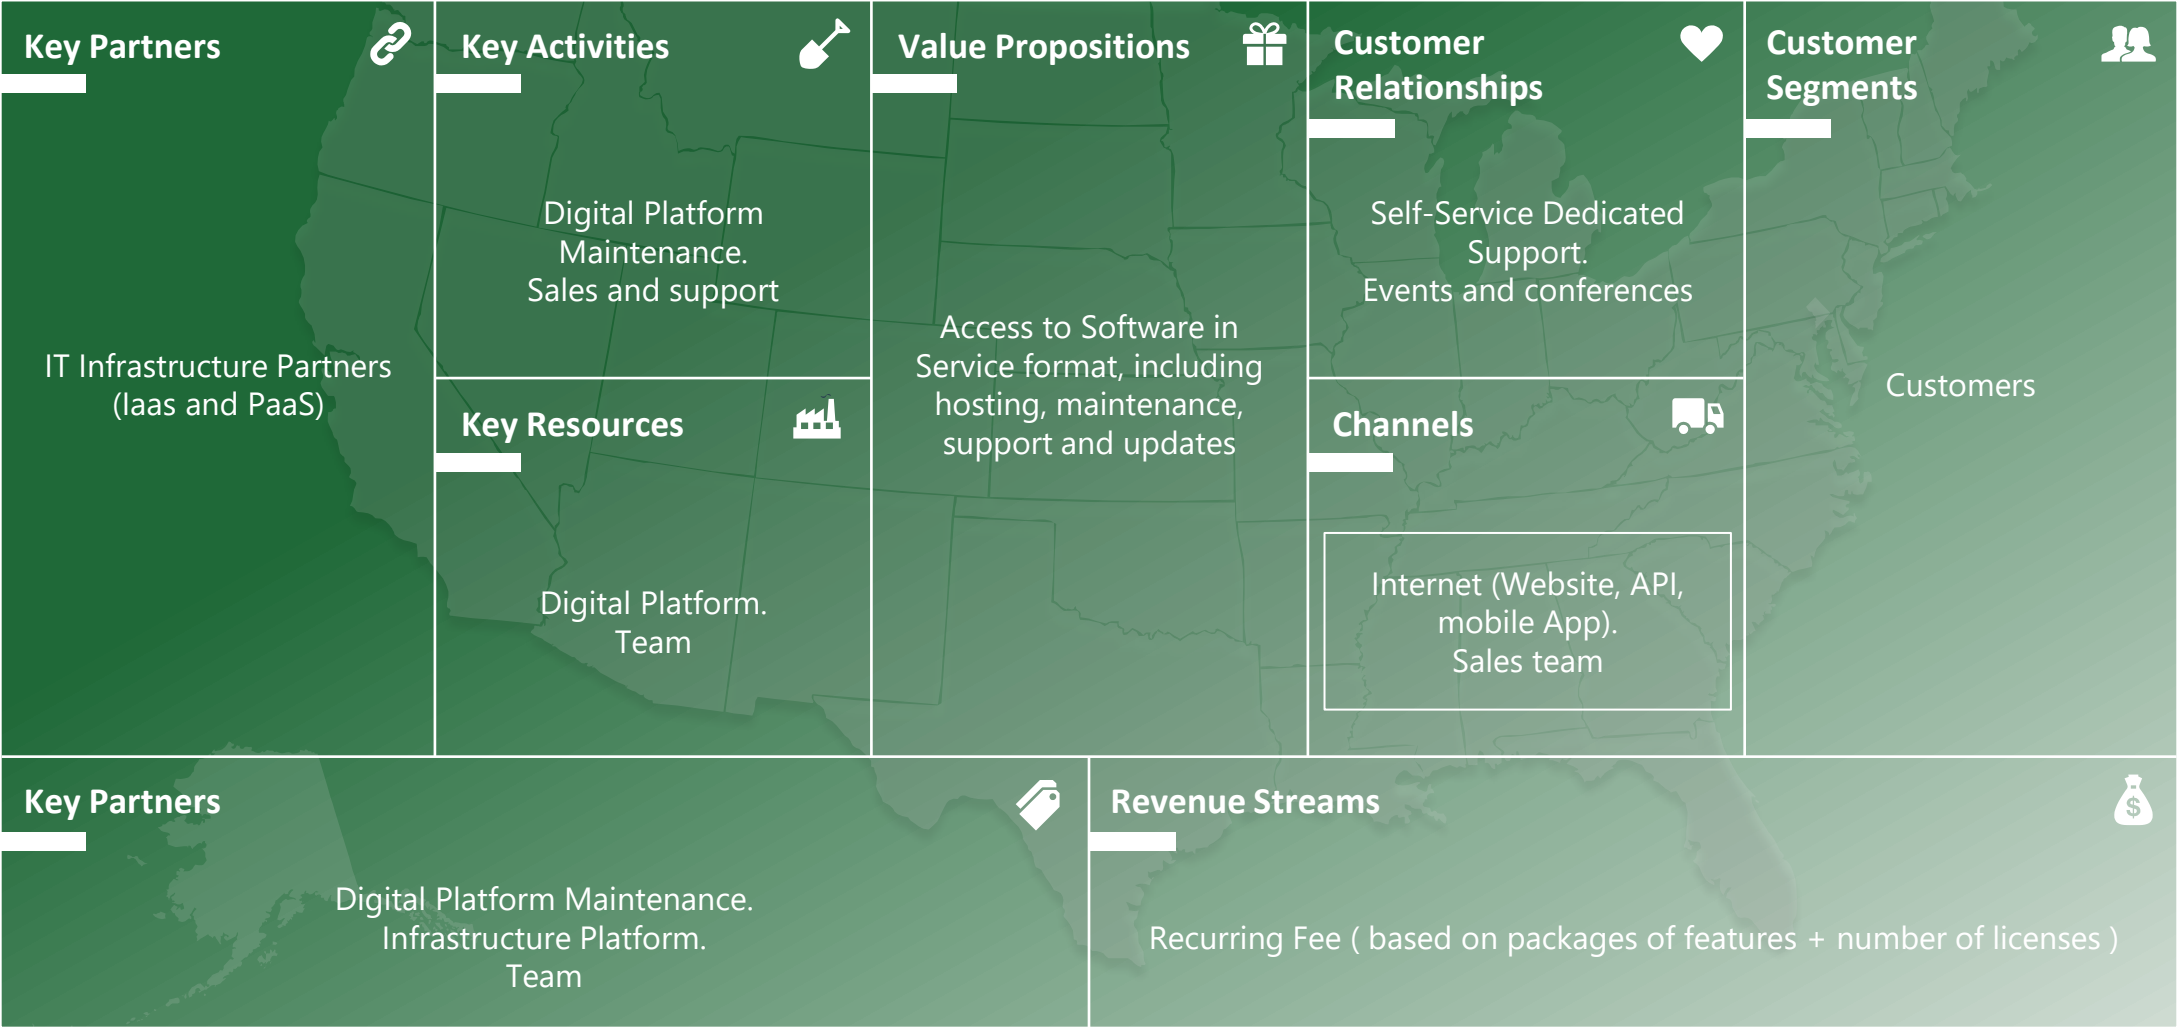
Key Partners

IT Infrastructure Partners (Iaas and PaaS)

Key Activities

Digital Platform Maintenance.
Sales and support

Key Resources

Digital Platform.
Team

Value Propositions

Access to Software in Service format, including hosting, maintenance, support and updates

Customer Relationships

Self-Service Dedicated Support.
Events and conferences

Channels

Internet (Website, API, mobile App).
Sales team

Customer Segments

Customers

Key Partners

Digital Platform Maintenance.
Infrastructure Platform.
Team

Revenue Streams

Recurring Fee ( based on packages of features + number of licenses )